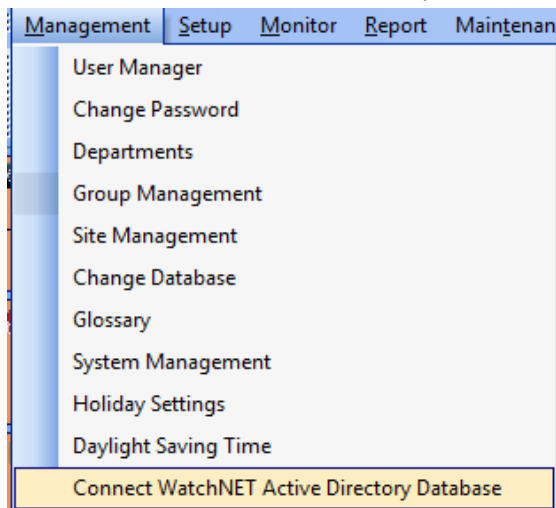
Management Setup Monitor Report Maintenan

User Manager
Change Password
Departments
Group Management
Site Management
Change Database
Glossary
System Management
Holiday Settings
Daylight Saving Time
Connect WatchNET Active Directory Database